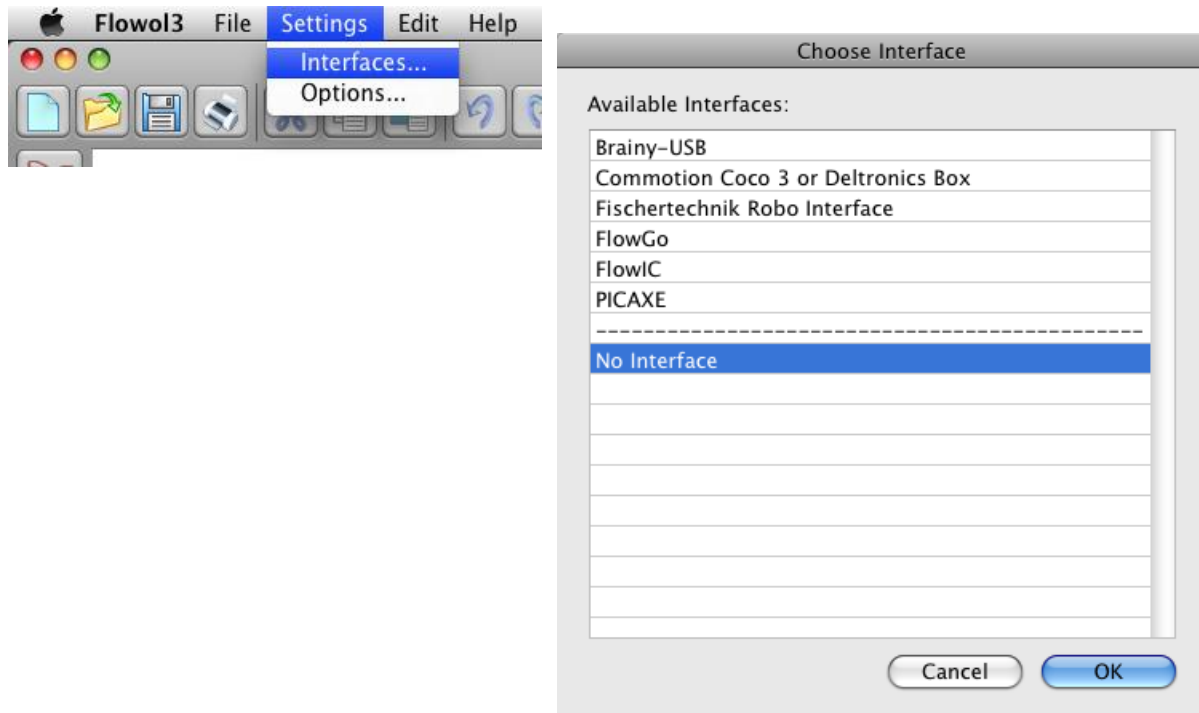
Flowol3 File Settings Edit Help

Interfaces...
Options...

Choose Interface

Available Interfaces:

Brainy-USB
Commotion Coco 3 or Deltronics Box
Fischertechnik Robo Interface
FlowGo
FlowIC
PICAXE
-------------------------------------------
No Interface

Cancel OK